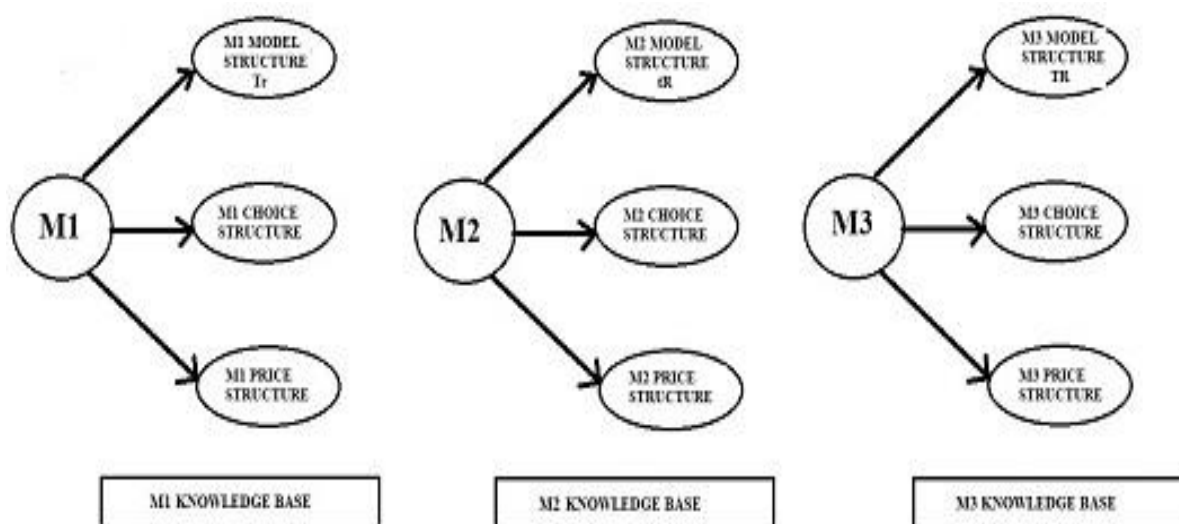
M1

M1 MODEL STRUCTURE Tr

M1 CHOICE STRUCTURE

M1 PRICE STRUCTURE

M2

M2 MODEL STRUCTURE tR

M2 CHOICE STRUCTURE

M2 PRICE STRUCTURE

M3

M3 MODEL STRUCTURE TR

M3 CHOICE STRUCTURE

M3 PRICE STRUCTURE

M1 KNOWLEDGE BASE

M2 KNOWLEDGE BASE

M3 KNOWLEDGE BASE